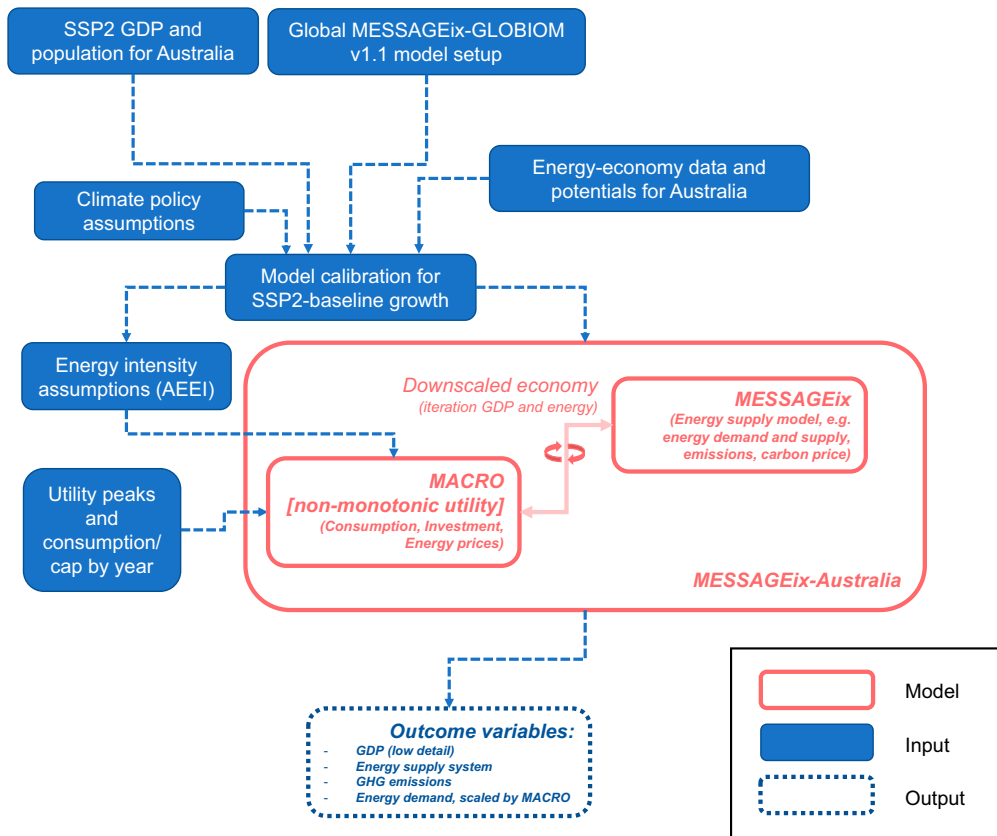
SSP2 GDP and population for Australia

Global MESSAGEix-GLOBIOM v1.1 model setup

Energy-economy data and potentials for Australia

Climate policy assumptions

Model calibration for SSP2-baseline growth

Energy intensity assumptions (AEEI)

Downscaled economy
(iteration GDP and energy)

MESSAGEix
(Energy supply model, e.g. energy demand and supply, emissions, carbon price)

Utility peaks and consumption/ cap by year

MACRO
[non-monotonic utility]
(Consumption, Investment, Energy prices)

MESSAGEix-Australia

Outcome variables:
- GDP (low detail)
- Energy supply system
- GHG emissions
- Energy demand, scaled by MACRO

Model

Input

Output